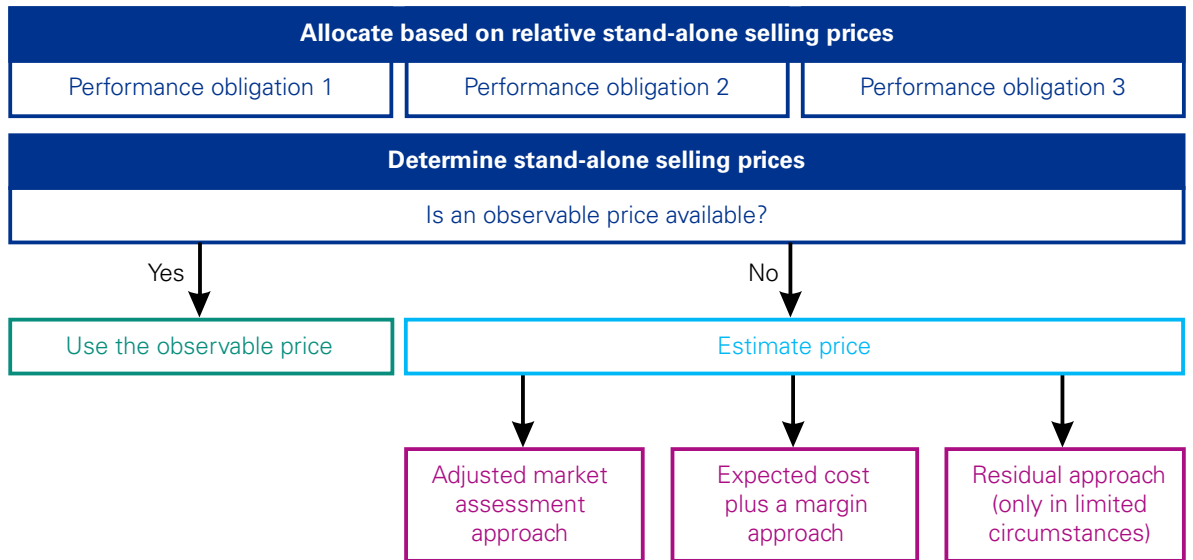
Allocate based on relative stand-alone selling prices

Performance obligation 1

Performance obligation 2

Performance obligation 3

Determine stand-alone selling prices

Is an observable price available?

Yes

No

Use the observable price

Estimate price

Adjusted market assessment approach

Expected cost plus a margin approach

Residual approach (only in limited circumstances)